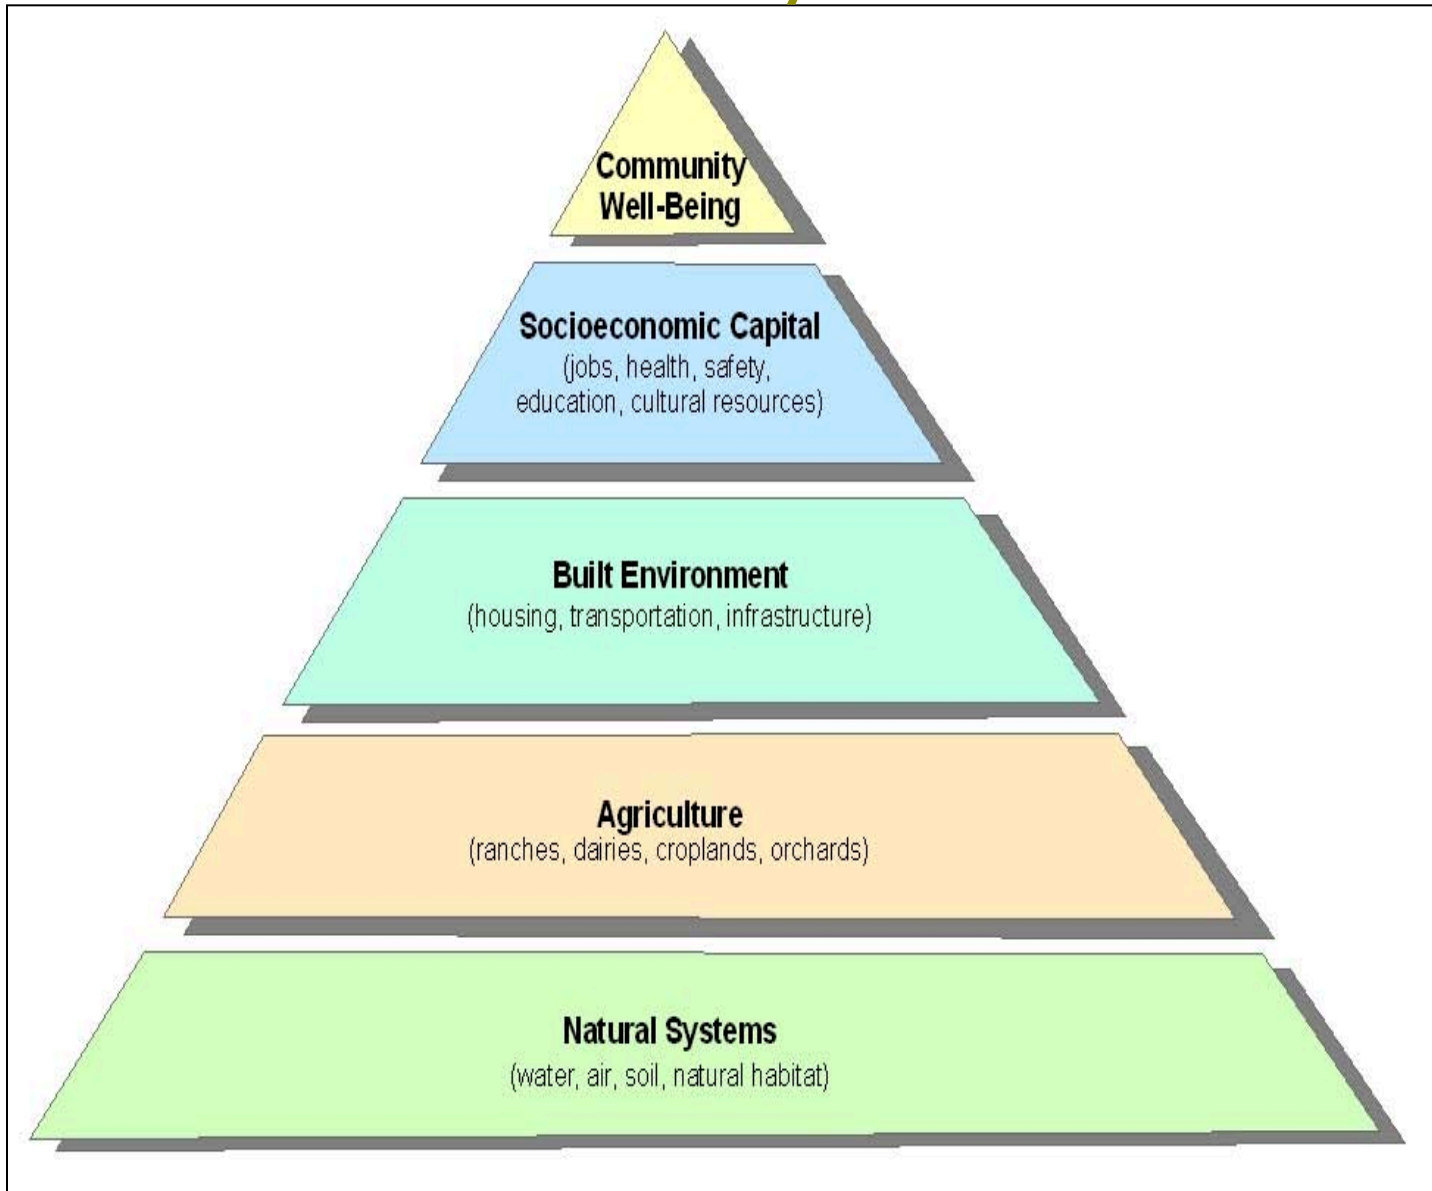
Community Well-Being

Socioeconomic Capital
(jobs, health, safety, education, cultural resources)

Built Environment
(housing, transportation, infrastructure)

Agriculture
(ranches, dairies, croplands, orchards)

Natural Systems
(water, air, soil, natural habitat)